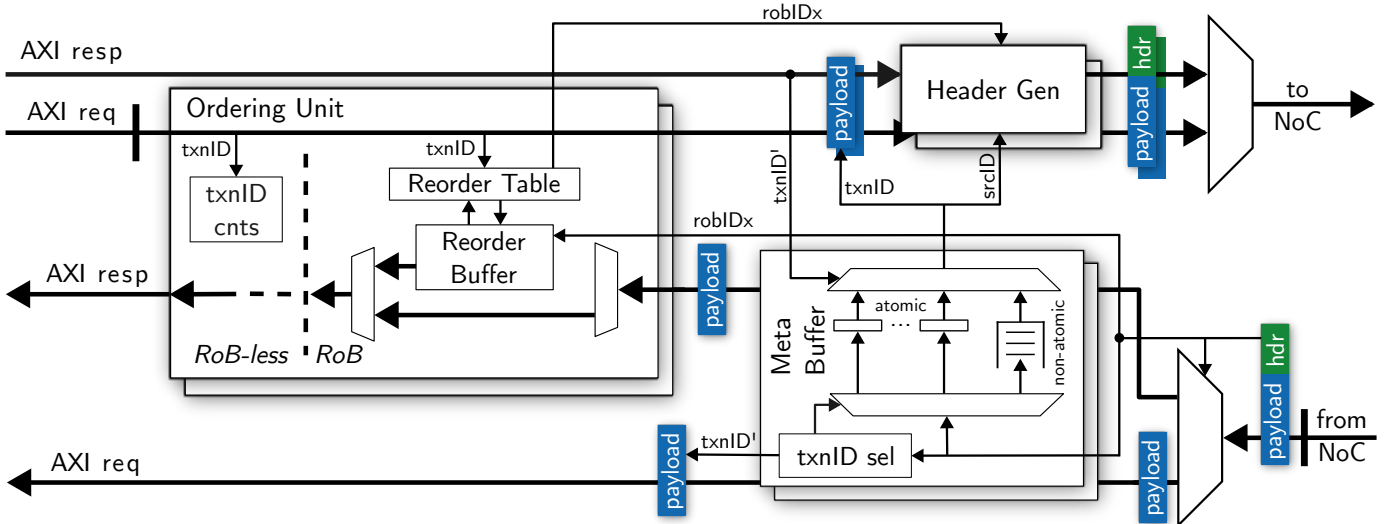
robIDx

AXI resp

AXI req

Ordering Unit

payload

Header Gen

hdr

payload

to NoC

txnID

txnID

Reorder Table

txnID'

txnID

srcID

txnID cnts

Reorder Buffer

robIDx

AXI resp

payload

atomic

...

non-atomic

Meta Buffer

RoB-less

RoB

hdr

payload

from NoC

payload

txnID'

txnID sel

AXI req

payload

payload